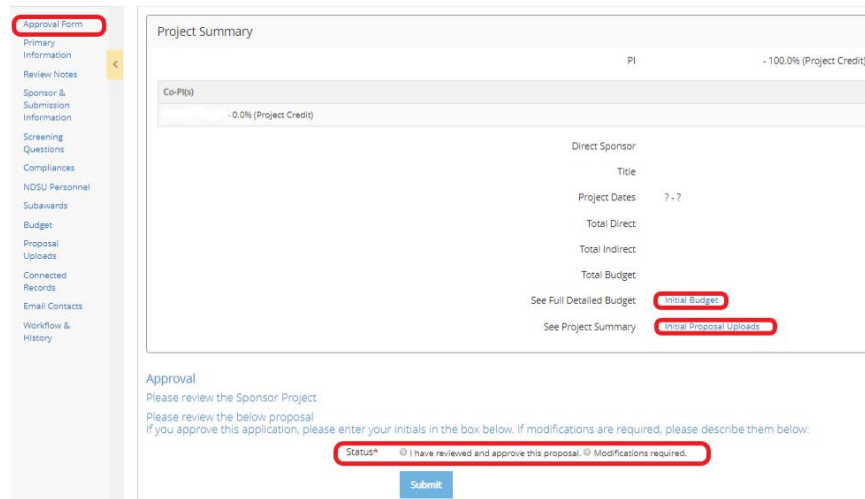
Approval Form
Primary Information
Review Notes
Sponsor & Submission Information
Screening Questions
Compliances
NDSU Personnel
Subawards
Budget
Proposal Uploads
Connected Records
Email Contacts
Workflow & History

Project Summary

PI - 100.0% (Project Credit)

Co-PI(s)

- 0.0% (Project Credit)

Direct Sponsor

Title

Project Dates ? - ?

Total Direct

Total Indirect

Total Budget

See Full Detailed Budget Initial Budget

See Project Summary Initial Proposal Uploads

Approval

Please review the Sponsor Project

Please review the below proposal

If you approve this application, please enter your initials in the box below. If modifications are required, please describe them below:

Status* I have reviewed and approve this proposal. Modifications required.

Submit